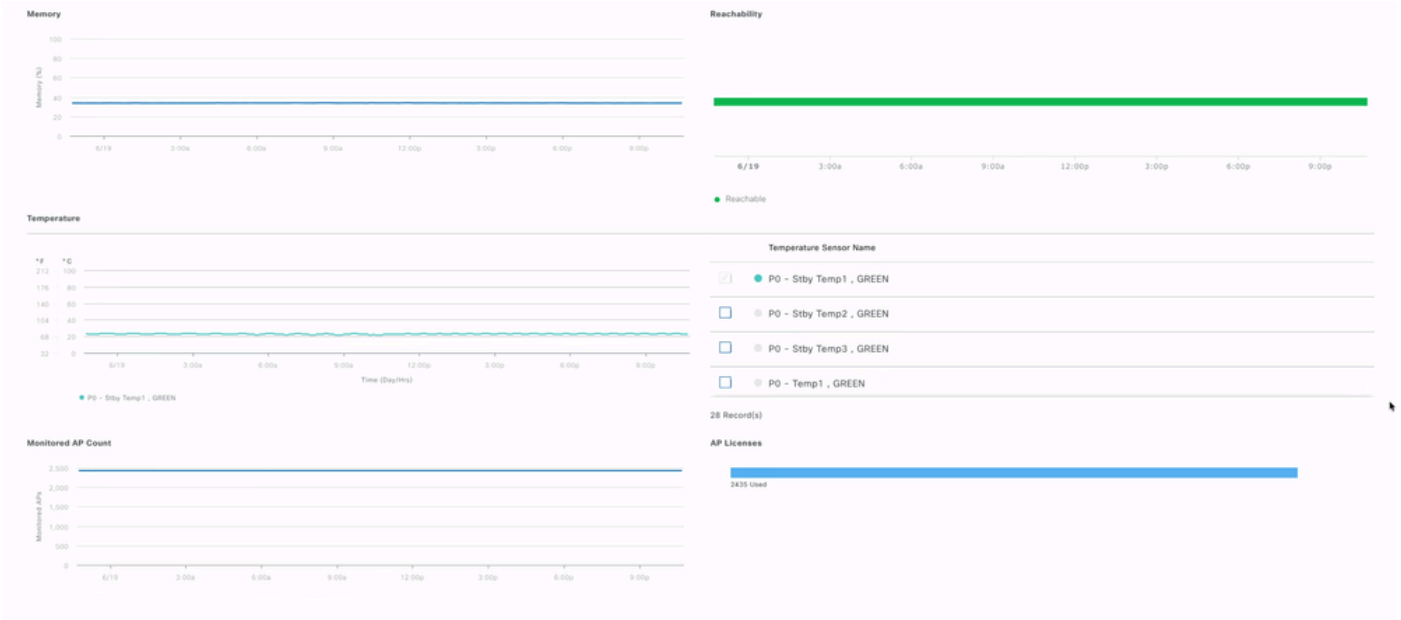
Memory

Memory (%)
100
80
60
40
20
0
6/19 3:00a 6:00a 9:00a 12:00p 3:00p 6:00p 9:00p

Reachability

6/19 3:00a 6:00a 9:00a 12:00p 3:00p 6:00p 9:00p

Reachable

Temperature

°F °C
212 100
176 80
140 60
104 40
68 20
32 0
6/19 3:00a 6:00a 9:00a 12:00p 3:00p 6:00p 9:00p
Time (Day/Hrs)

P0 - Stby Temp1 , GREEN

| | Temperature Sensor Name |
|---|---|
| | P0 - Stby Temp1 , GREEN |
| | P0 - Stby Temp2 , GREEN |
| | P0 - Stby Temp3 , GREEN |
| | P0 - Temp1 , GREEN |

28 Record(s)

Monitored AP Count

Monitored APs
2,500
2,000
1,500
1,000
500
0
6/19 3:00a 6:00a 9:00a 12:00p 3:00p 6:00p 9:00p

AP Licenses

2435 Used